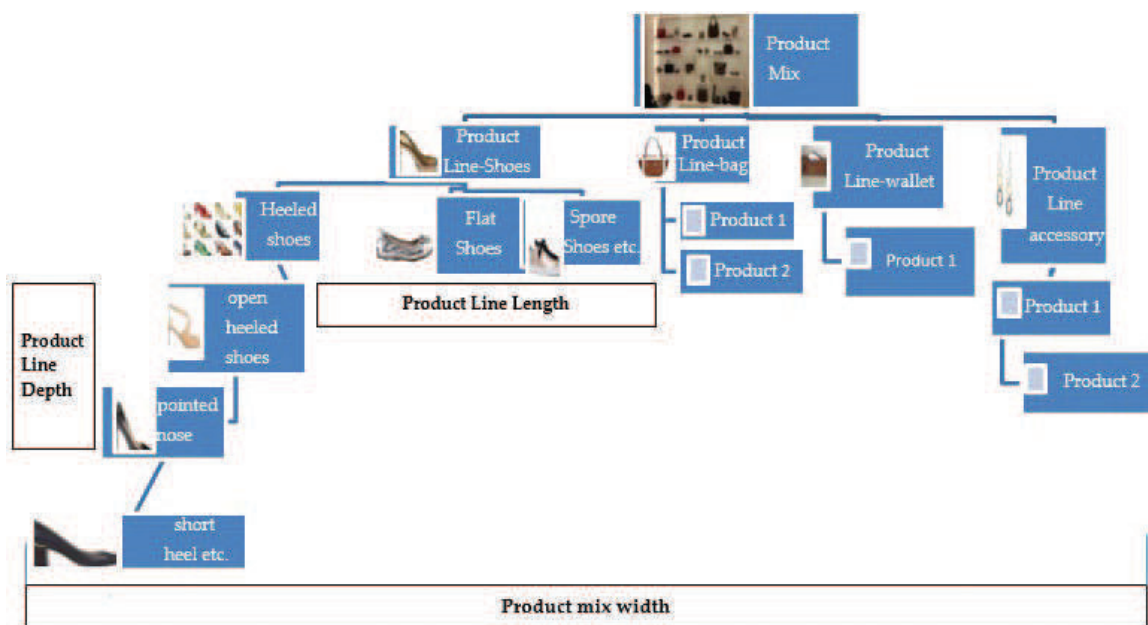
Product Mix

Product Line-Shoes

Product Line-bag

Product Line-wallet

Product Line accessory

Heeled shoes

Flat Shoes

Spore Shoes etc.

Product 1

Product 2

Product 1

Product 1

Product 2

Product Line Length

Product Line Depth

open heeled shoes

pointed nose

short heel etc.

Product mix width